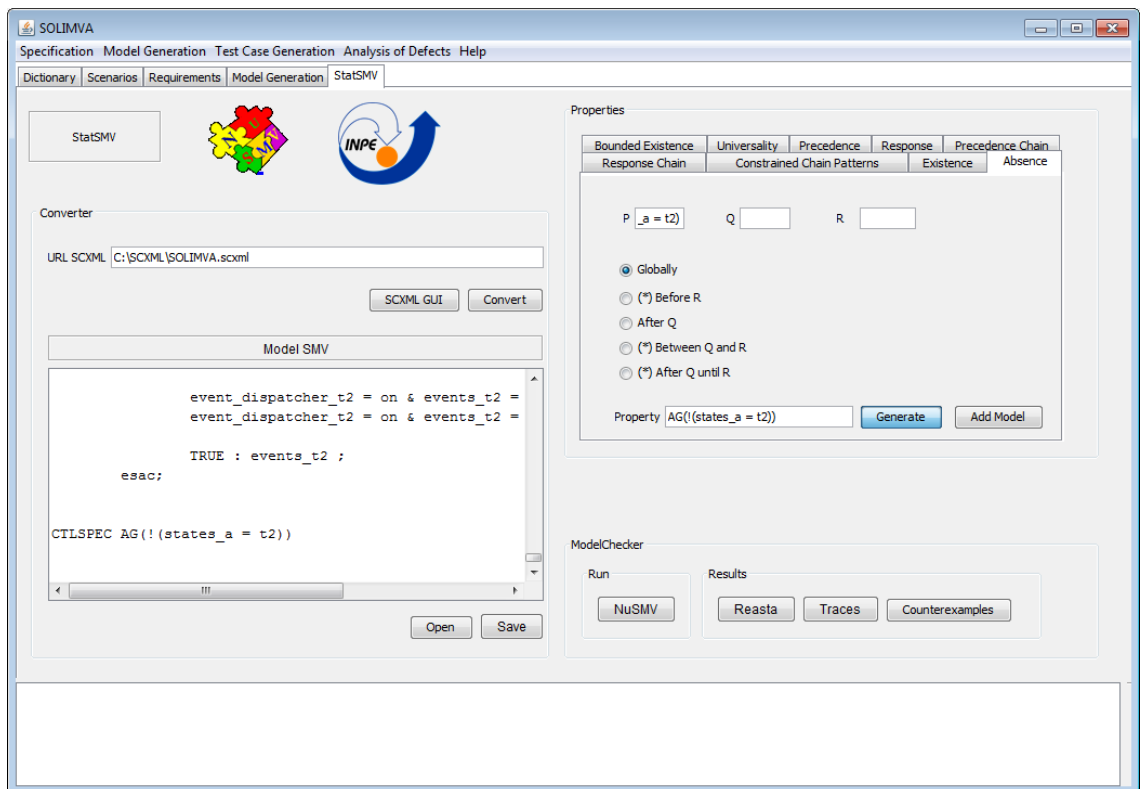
SOLIMVA

Specification Model Generation Test Case Generation Analysis of Defects Help

Dictionary Scenarios Requirements Model Generation StatSMV

StatSMV

INPE

Converter

URL SCXML C:\SCXML\SOLIMVA.scxml

SCXML GUI Convert

Model SMV

event_dispatcher_t2 = on & events_t2 =
event_dispatcher_t2 = on & events_t2 =

TRUE : events_t2 ;
esac;

CTLSPEC AG(!(states_a = t2))

Open Save

Properties

Bounded Existence Universality Precedence Response Precedence Chain
Response Chain Constrained Chain Patterns Existence Absence

P _a = t2) Q R

Globally
(*) Before R
After Q
(*) Between Q and R
(*) After Q until R

Property AG(!(states_a = t2)) Generate Add Model

ModelChecker

Run
NuSMV

Results
Reasta Traces Counterexamples